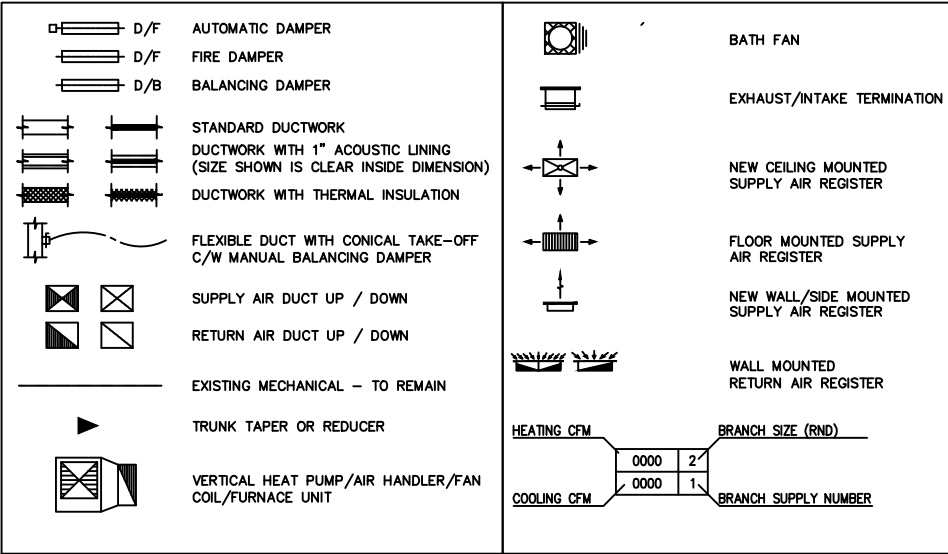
D/F AUTOMATIC DAMPER

D/F FIRE DAMPER

D/B BALANCING DAMPER

STANDARD DUCTWORK

DUCTWORK WITH 1" ACOUSTIC LINING (SIZE SHOWN IS CLEAR INSIDE DIMENSION)

DUCTWORK WITH THERMAL INSULATION

FLEXIBLE DUCT WITH CONICAL TAKE-OFF C/W MANUAL BALANCING DAMPER

SUPPLY AIR DUCT UP / DOWN

RETURN AIR DUCT UP / DOWN

EXISTING MECHANICAL – TO REMAIN

TRUNK TAPER OR REDUCER

VERTICAL HEAT PUMP/AIR HANDLER/FAN COIL/FURNACE UNIT

BATH FAN

EXHAUST/INTAKE TERMINATION

NEW CEILING MOUNTED SUPPLY AIR REGISTER

FLOOR MOUNTED SUPPLY AIR REGISTER

NEW WALL/SIDE MOUNTED SUPPLY AIR REGISTER

WALL MOUNTED RETURN AIR REGISTER

HEATING CFM

BRANCH SIZE (RND)

0000

2

0000

1

COOLING CFM

BRANCH SUPPLY NUMBER